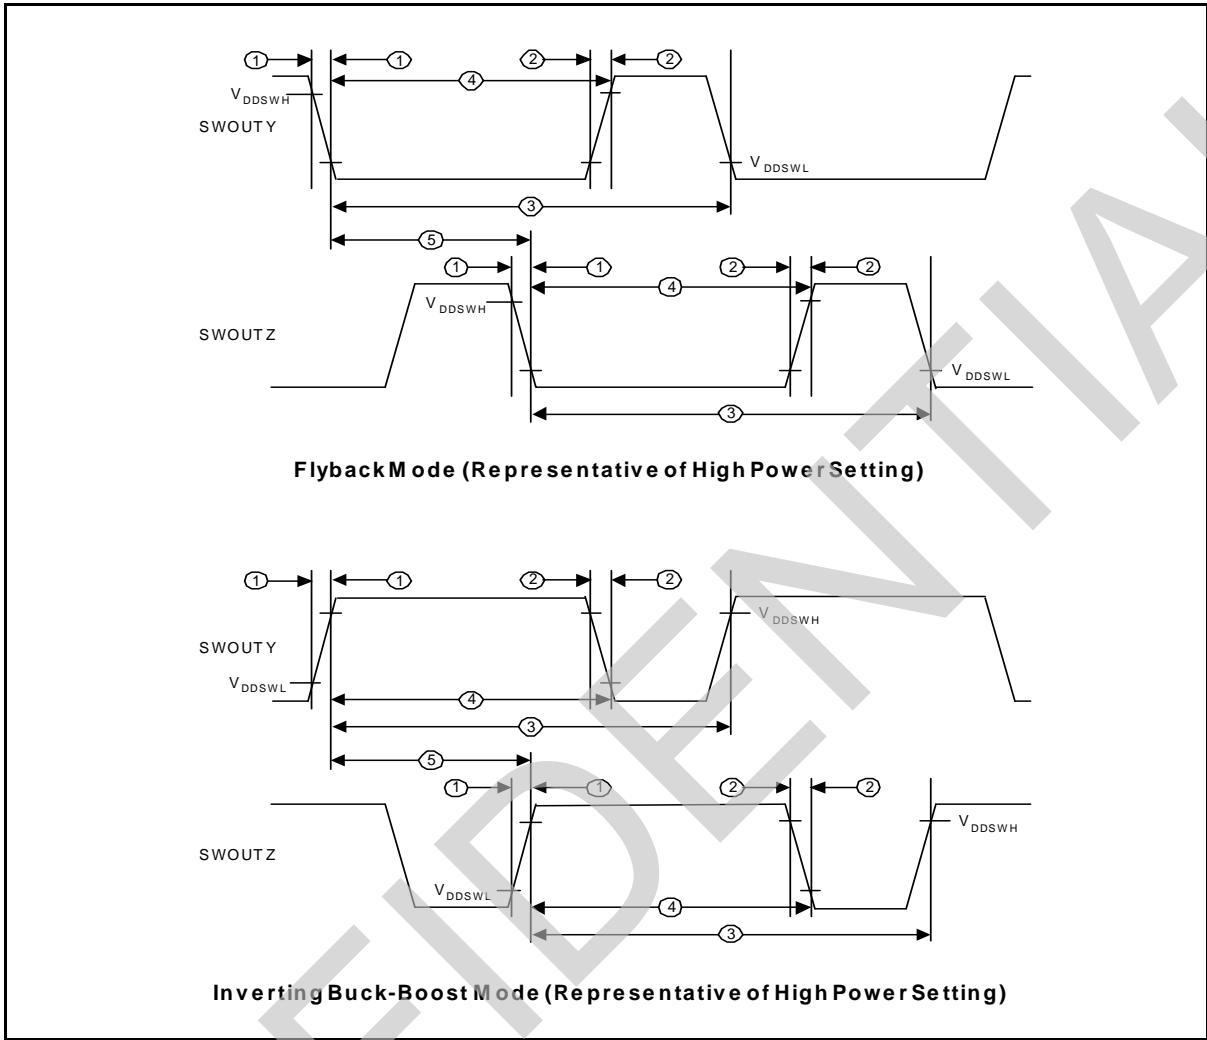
1 1 2 2
4
$V_{DDSWH}$
SWOUTY
$V_{DDSWL}$
3
5
1 1 2 2
4
$V_{DDSWH}$
SWOUTZ
$V_{DDSWL}$
3

Flyback Mode (Representative of High Power Setting)

1 1 2 2
$V_{DDSWH}$
SWOUTY
$V_{DDSWL}$
4
3
5
1 1 2 2
$V_{DDSWH}$
SWOUTZ
$V_{DDSWL}$
4
3

Inverting Buck-Boost Mode (Representative of High Power Setting)

FIDENTIA